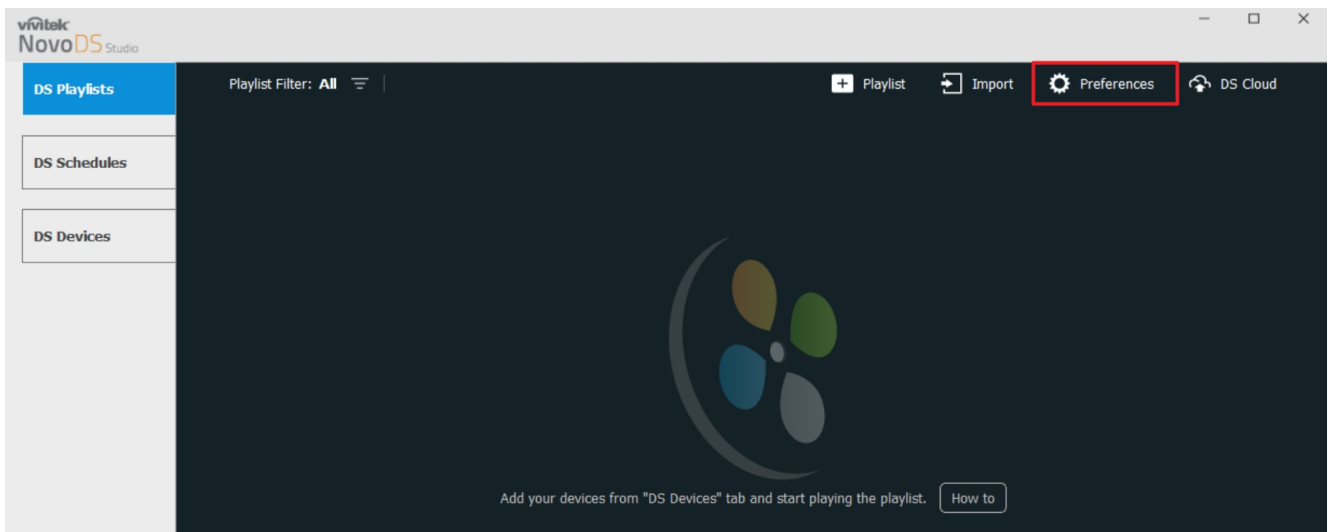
vivitek
NovoDS Studio

DS Playlists

DS Schedules

DS Devices

Playlist Filter: All

Playlist

Import

Preferences

DS Cloud

Add your devices from "DS Devices" tab and start playing the playlist.

How to